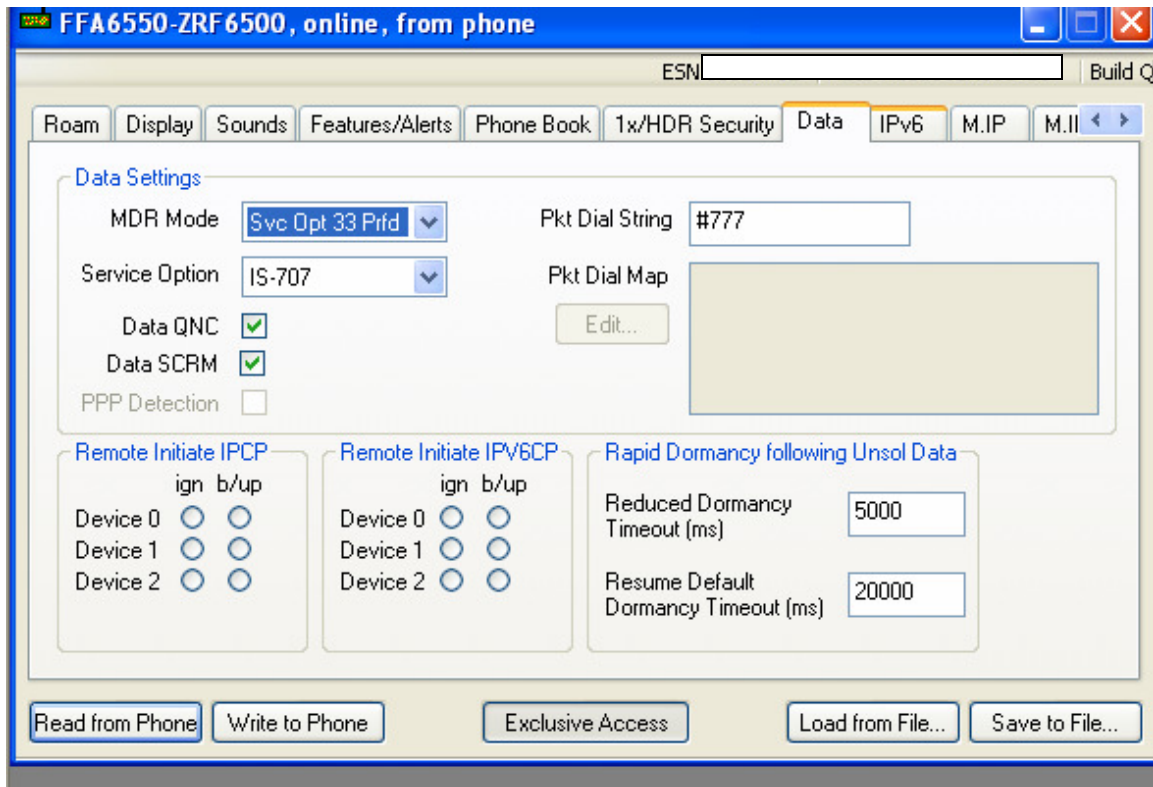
FFA6550-ZRF6500, online, from phone

ESN

Build Q

Roam | Display | Sounds | Features/Alerts | Phone Book | 1x/HDR Security | Data | IPv6 | M.IP | M.II

Data Settings

MDR Mode Svc Opt 33 Prfd

Service Option IS-707

Data QNC

Data SCRM

PPP Detection

Pkt Dial String #777

Pkt Dial Map

Edit...

Remote Initiate IPCP

ign b/up

Device 0

Device 1

Device 2

Remote Initiate IPV6CP

ign b/up

Device 0

Device 1

Device 2

Rapid Dormancy following Unsol Data

Reduced Dormancy Timeout (ms) 5000

Resume Default Dormancy Timeout (ms) 20000

Read from Phone | Write to Phone | Exclusive Access | Load from File... | Save to File...